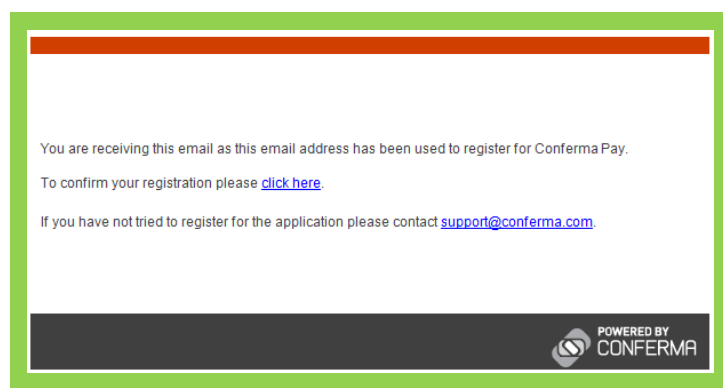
You are receiving this email as this email address has been used to register for Conferma Pay.

To confirm your registration please click here.

If you have not tried to register for the application please contact support@conferma.com.

POWERED BY
CONFERMA